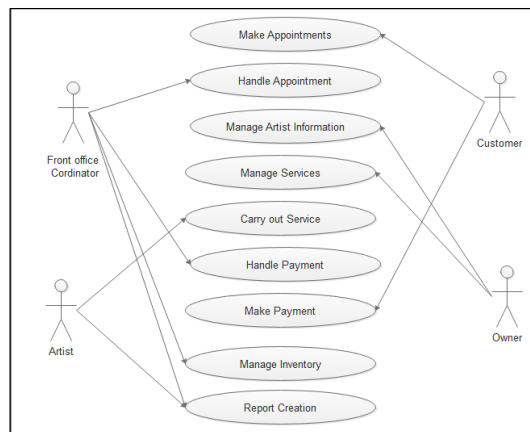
Make Appointments

Handle Appointment

Manage Artist Information

Manage Services

Carry out Service

Handle Payment

Make Payment

Manage Inventory

Report Creation

Front office Cordinator

Artist

Customer

Owner